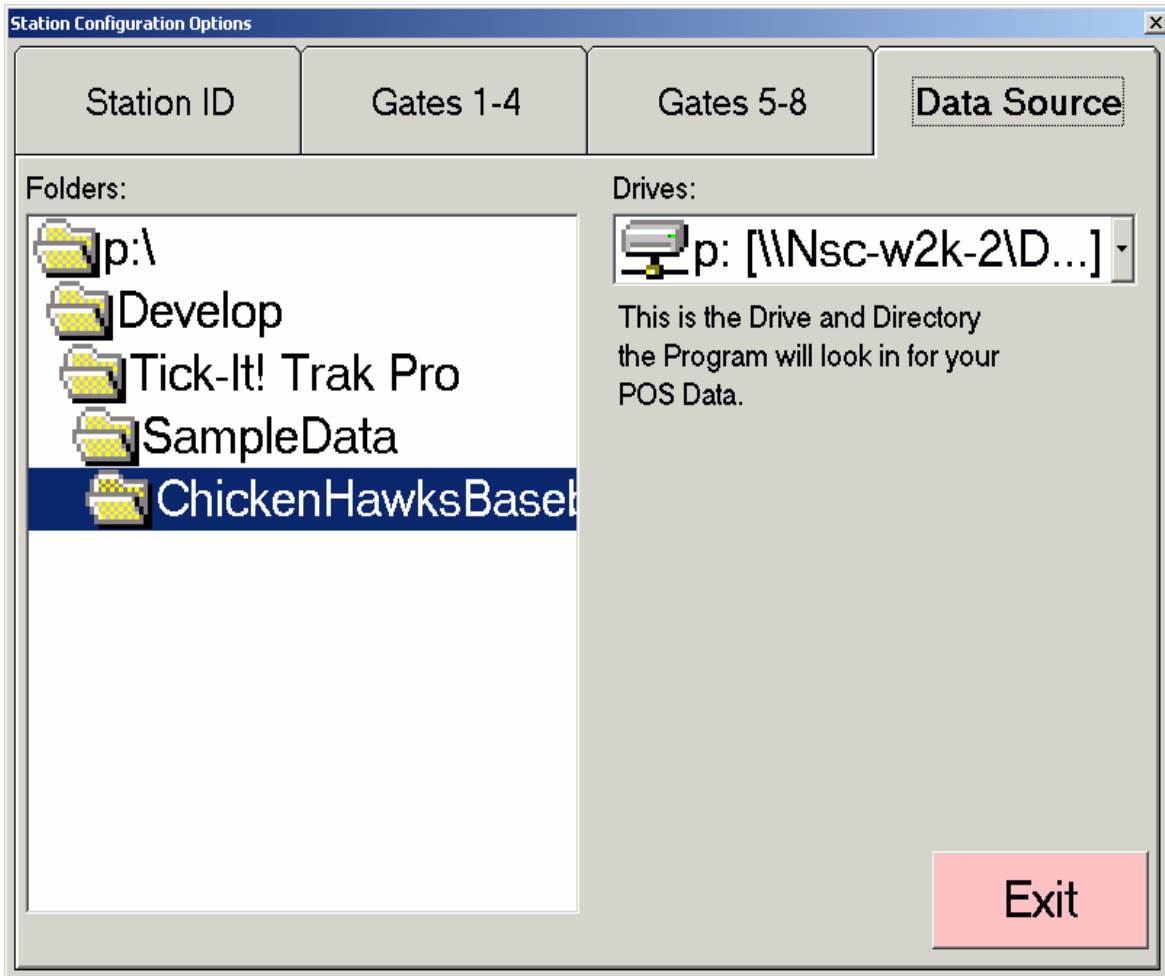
Station Configuration Options

Station ID

Gates 1-4

Gates 5-8

Data Source

Folders:

p:\

Develop

Tick-It! Trak Pro

SampleData

ChickenHawksBaset

Drives:

p: [\\Nsc-w2k-2\D...]

This is the Drive and Directory the Program will look in for your POS Data.

Exit